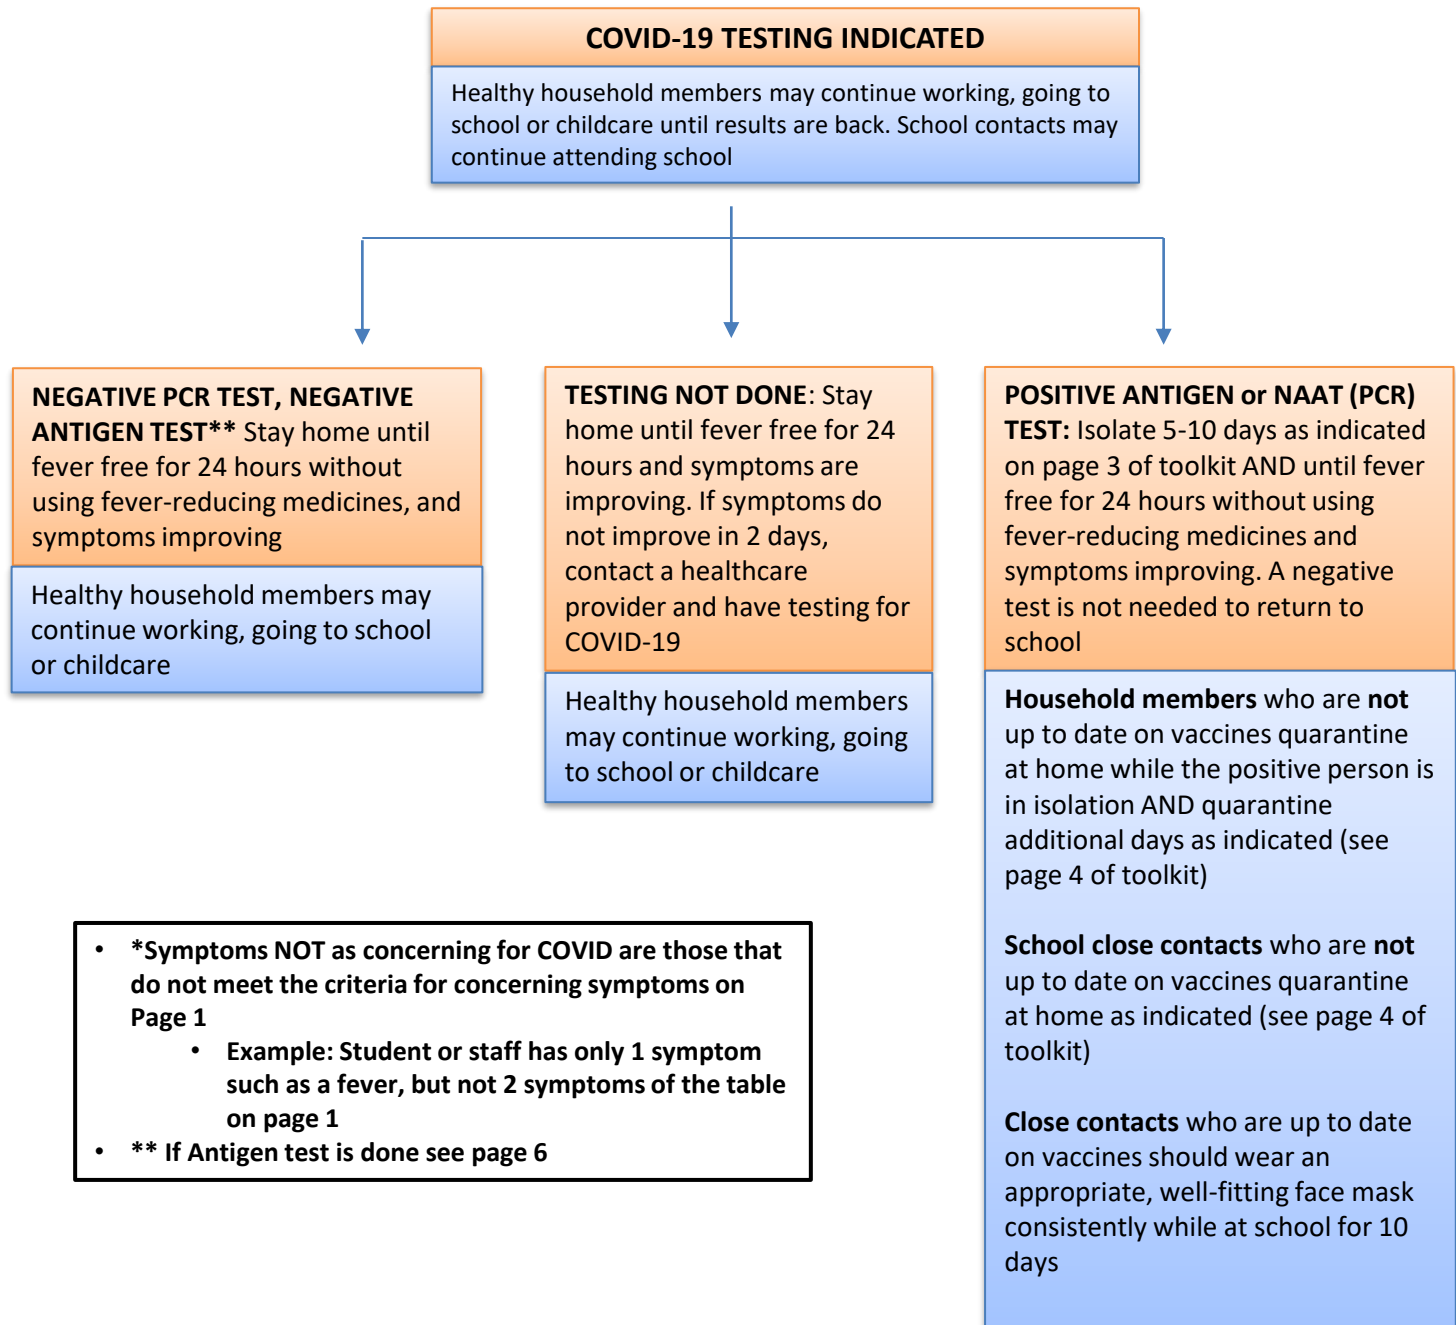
COVID-19 TESTING INDICATED

Healthy household members may continue working, going to school or childcare until results are back. School contacts may continue attending school

NEGATIVE PCR TEST, NEGATIVE ANTIGEN TEST** Stay home until fever free for 24 hours without using fever-reducing medicines, and symptoms improving

Healthy household members may continue working, going to school or childcare

TESTING NOT DONE: Stay home until fever free for 24 hours and symptoms are improving. If symptoms do not improve in 2 days, contact a healthcare provider and have testing for COVID-19

Healthy household members may continue working, going to school or childcare

POSITIVE ANTIGEN or NAAT (PCR) TEST: Isolate 5-10 days as indicated on page 3 of toolkit AND until fever free for 24 hours without using fever-reducing medicines and symptoms improving. A negative test is not needed to return to school

Household members who are not up to date on vaccines quarantine at home while the positive person is in isolation AND quarantine additional days as indicated (see page 4 of toolkit)

School close contacts who are not up to date on vaccines quarantine at home as indicated (see page 4 of toolkit)

Close contacts who are up to date on vaccines should wear an appropriate, well-fitting face mask consistently while at school for 10 days

- *Symptoms NOT as concerning for COVID are those that do not meet the criteria for concerning symptoms on Page 1
  - Example: Student or staff has only 1 symptom such as a fever, but not 2 symptoms of the table on page 1
- ** If Antigen test is done see page 6